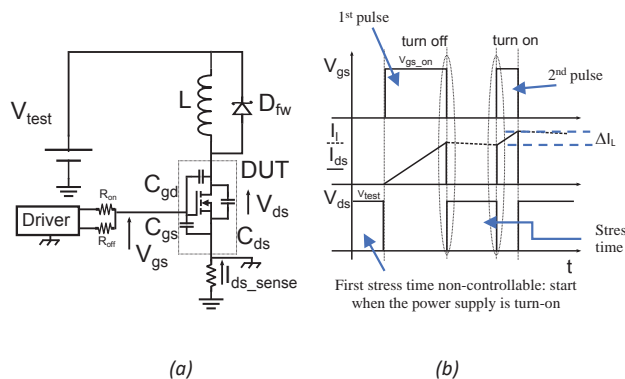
$V_{test}$

L

$D_{fw}$

DUT

$C_{gd}$

Driver

$R_{on}$

$R_{off}$

$C_{gs}$

$V_{ds}$

$C_{ds}$

$V_{gs}$

$I_{ds\_sense}$

(a)

$1^{st}$ pulse

turn off

turn on

$V_{gs}$

$V_{gs\_on}$

$2^{nd}$ pulse

$I_l$

$I_{ds}$

$\Delta I_L$

$V_{ds}$

$V_{test}$

Stres

time

t

First stress time non-controllable: start when the power supply is turn-on

(b)